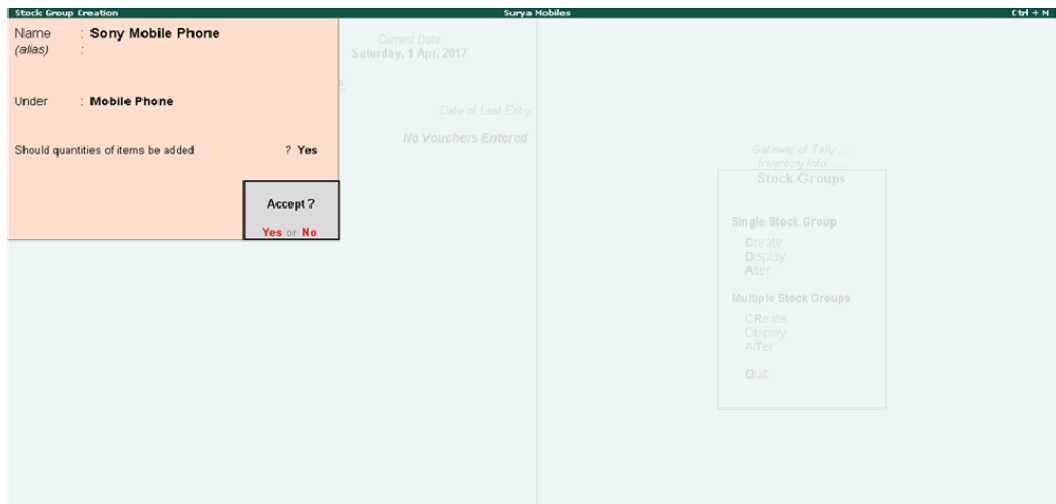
Stock Group Creation Surya Mobiles Ctrl + M

Name : Sony Mobile Phone
(alias) :

Under : Mobile Phone

Should quantities of items be added ? Yes

Accept ?

Yes or No

Current Date
Saturday, 1 Apr, 2017

Date of Last Entry

No Vouchers Entered

Gateway of Tally
Inventory Info.

Stock Groups

Single Stock Group

Create
Display
Alter

Multiple Stock Groups

CReate
Display
AlTer

Quit